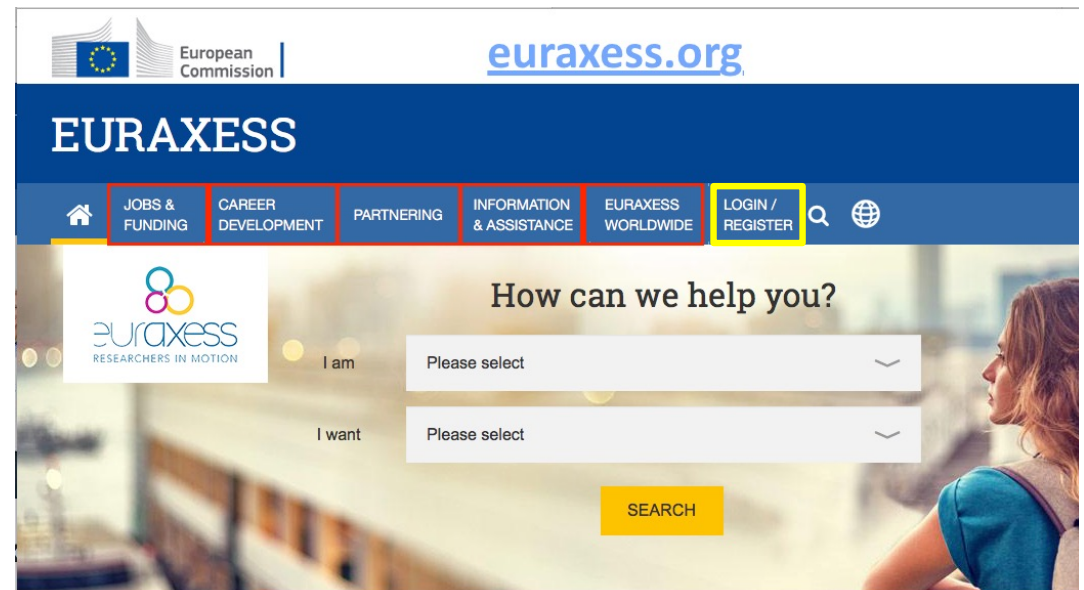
European Commission

euraxess.org

EURAXESS

JOBS & FUNDING
CAREER DEVELOPMENT
PARTNERING
INFORMATION & ASSISTANCE
EURAXESS WORLDWIDE
LOGIN / REGISTER

euraxess
RESEARCHERS IN MOTION

How can we help you?

I am
Please select

I want
Please select

SEARCH